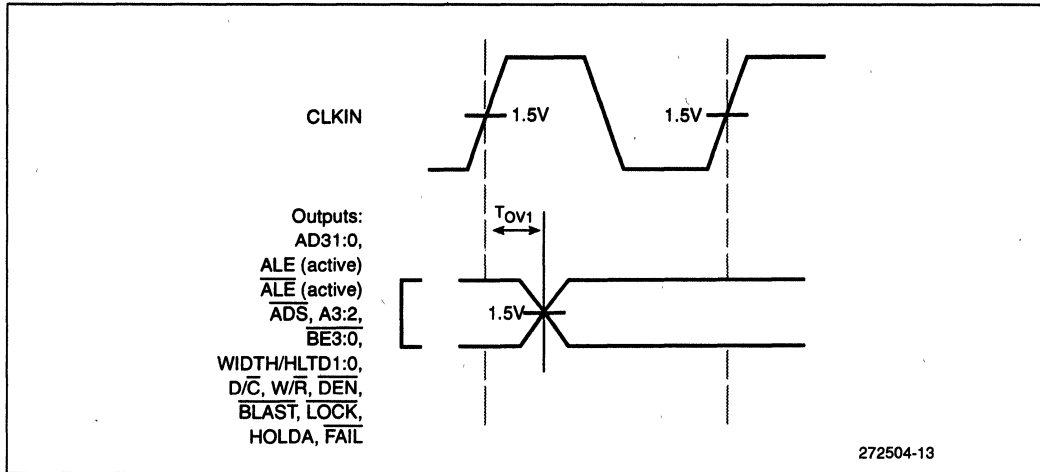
CLKIN

1.5V

1.5V

Outputs:
AD31:0,
ALE (active)
$\overline{\text{ALE}}$ (active)
$\overline{\text{ADS}}$, A3:2,
$\overline{\text{BE3:0}}$,
WIDTH/HLTD1:0,
D/$\overline{\text{C}}$, W/$\overline{\text{R}}$, $\overline{\text{DEN}}$,
$\overline{\text{BLAST}}$, $\overline{\text{LOCK}}$,
HOLDA, $\overline{\text{FAIL}}$

$T_{OV1}$

1.5V

272504-13